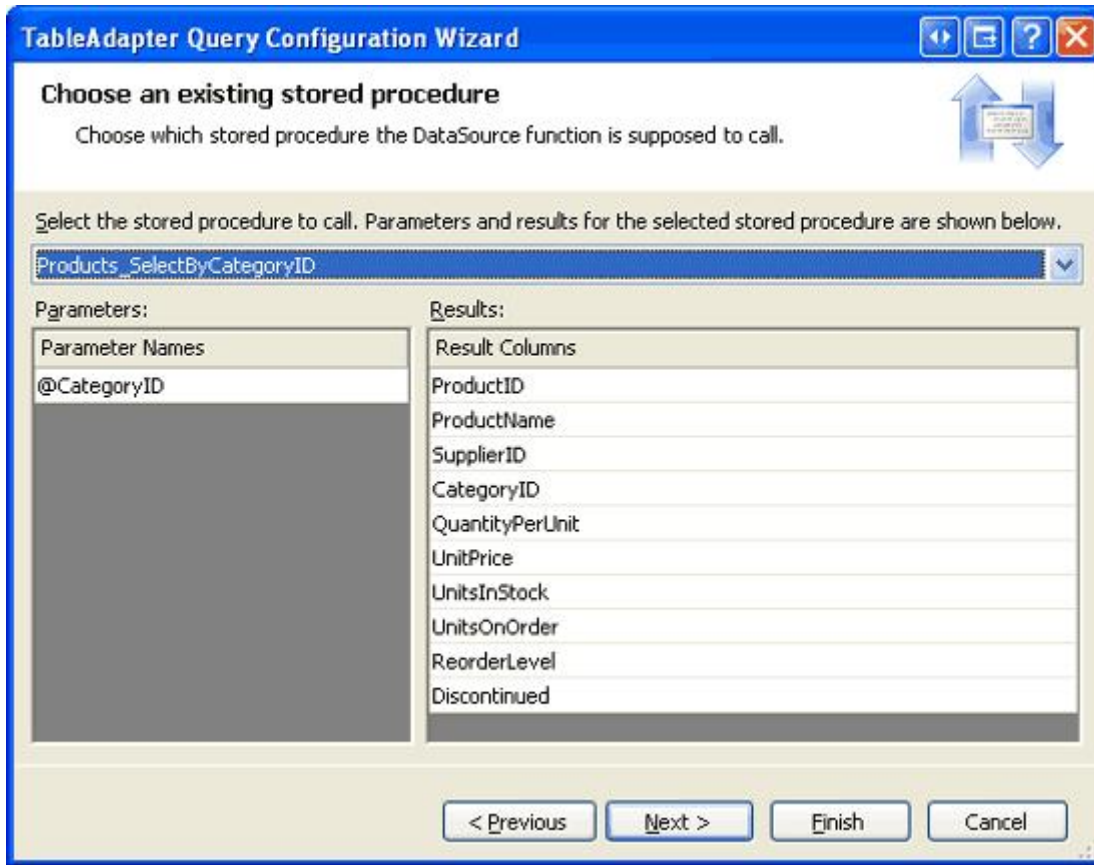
TableAdapter Query Configuration Wizard

Choose an existing stored procedure
Choose which stored procedure the DataSource function is supposed to call.

Select the stored procedure to call. Parameters and results for the selected stored procedure are shown below.

Products_SelectByCategoryID

Parameters:

| Parameter Names |
|---|
| @CategoryID |

Results:

| Result Columns |
|---|
| ProductID |
| ProductName |
| SupplierID |
| CategoryID |
| QuantityPerUnit |
| UnitPrice |
| UnitsInStock |
| UnitsOnOrder |
| ReorderLevel |
| Discontinued |

< Previous
Next >
Finish
Cancel